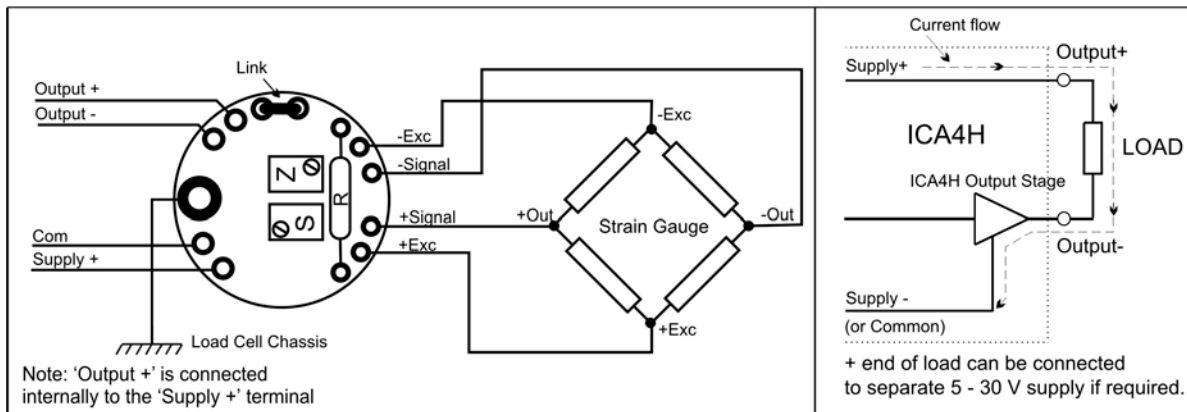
Link

Output +

Output -

Z

S

R

-Exc

-Signal

+Signal

+Exc

Com

Supply +

Load Cell Chassis

-Exc

+Out

Strain Gauge

-Out

+Exc

Note: 'Output +' is connected internally to the 'Supply +' terminal

Current flow

Supply+

Output+

ICA4H

LOAD

ICA4H Output Stage

Output-

Supply -

(or Common)

+ end of load can be connected to separate 5 - 30 V supply if required.